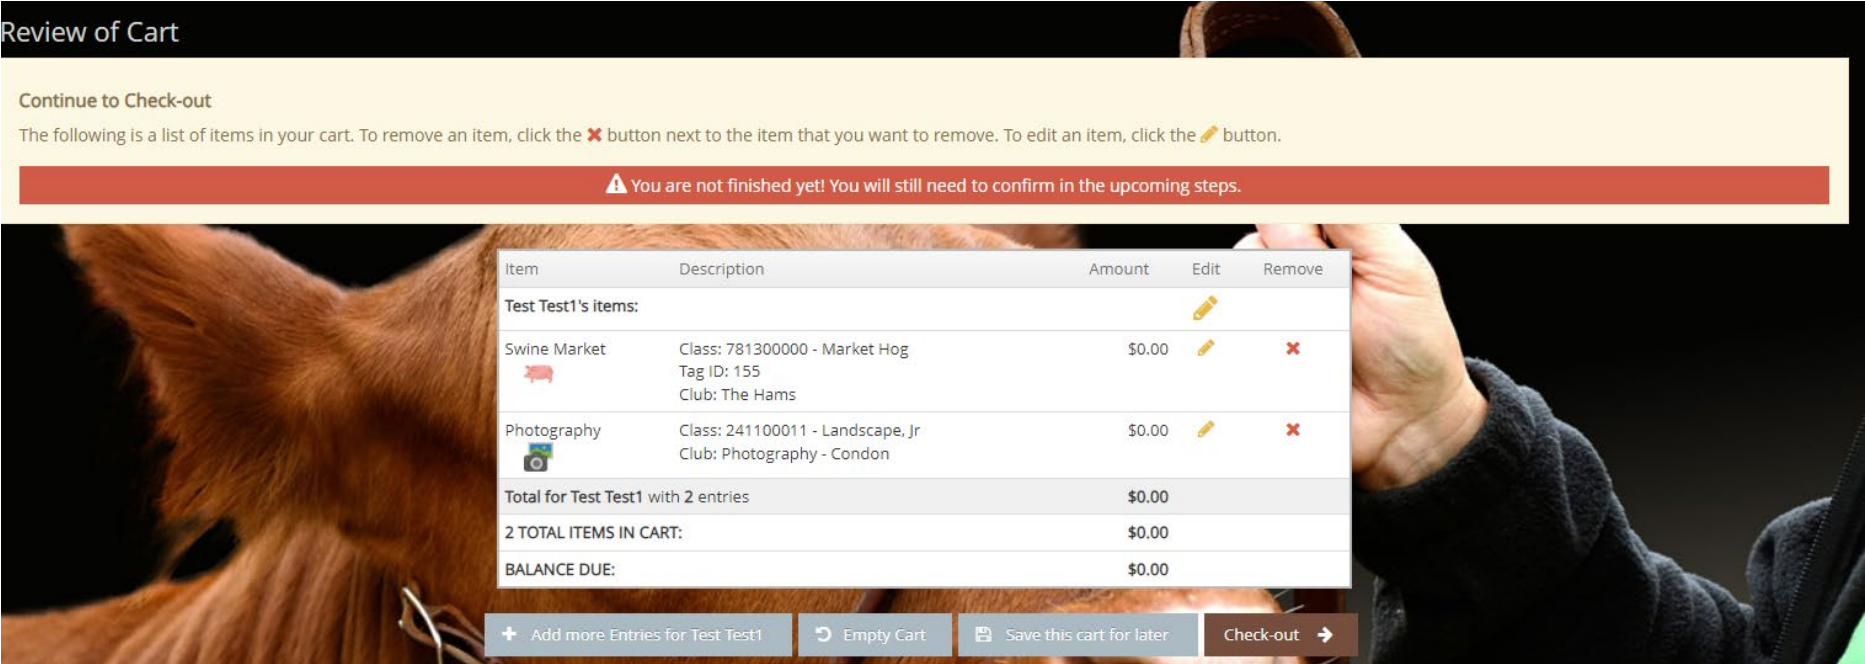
Review of Cart

Continue to Check-out

The following is a list of items in your cart. To remove an item, click the ✖ button next to the item that you want to remove. To edit an item, click the ✎ button.

You are not finished yet! You will still need to confirm in the upcoming steps.

| Item | Description | Amount | Edit | Remove |
|---|---|---|---|---|
| Test Test1's items: | | | ✎ | |
| Swine Market | Class: 781300000 - Market Hog<br>Tag ID: 155<br>Club: The Hams | $0.00 | ✎ | ✖ |
| Photography | Class: 241100011 - Landscape, Jr<br>Club: Photography - Condon | $0.00 | ✎ | ✖ |
| Total for Test Test1 with 2 entries | | $0.00 | | |
| 2 TOTAL ITEMS IN CART: | | $0.00 | | |
| BALANCE DUE: | | $0.00 | | |

Add more Entries for Test Test1 | Empty Cart | Save this cart for later | Check-out